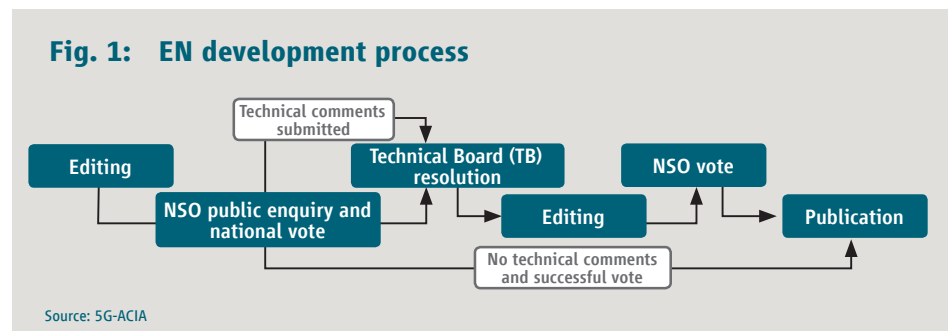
Fig. 1: EN development process

Technical comments submitted

Editing

Technical Board (TB) resolution

NSO vote

NSO public enquiry and national vote

Editing

Publication

No technical comments and successful vote

Source: 5G-ACIA